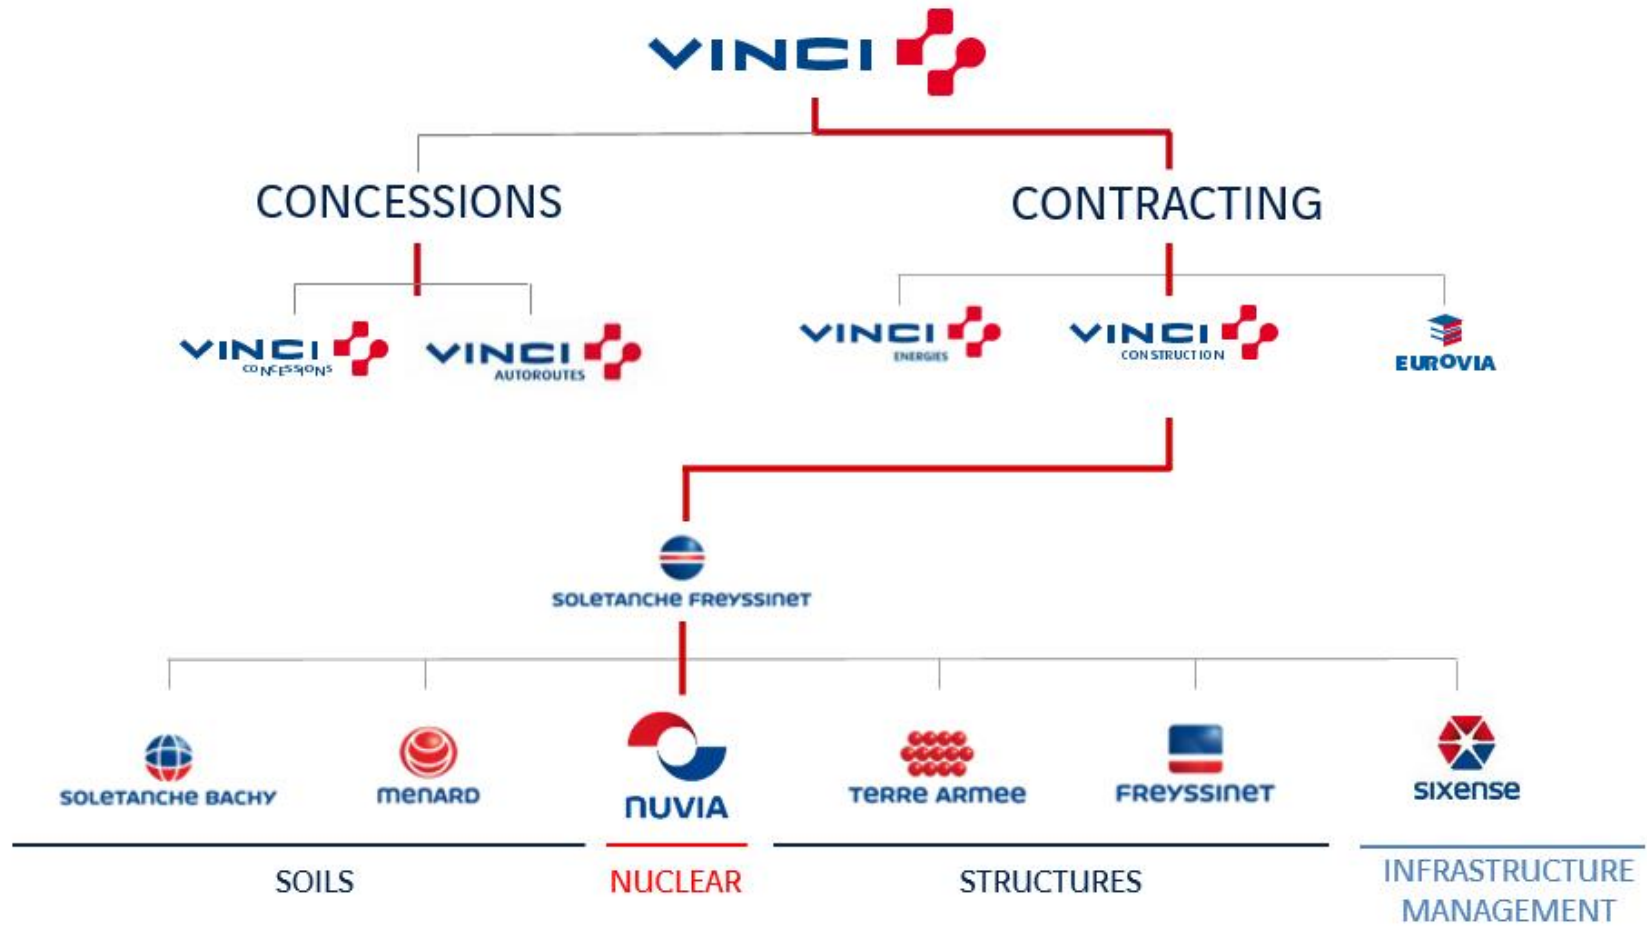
VINCI

CONCESSIONS

CONTRACTING

VINCI CONCESSIONS

VINCI AUTOROUTES

VINCI ENERGIES

VINCI CONSTRUCTION

EUROVIA

SOLETANCHE FREYSSINET

SOLETANCHE BACHY

menard

NUVIA

TERRE ARMEE

FREYSSINET

sixense

SOILS

NUCLEAR

STRUCTURES

INFRASTRUCTURE MANAGEMENT